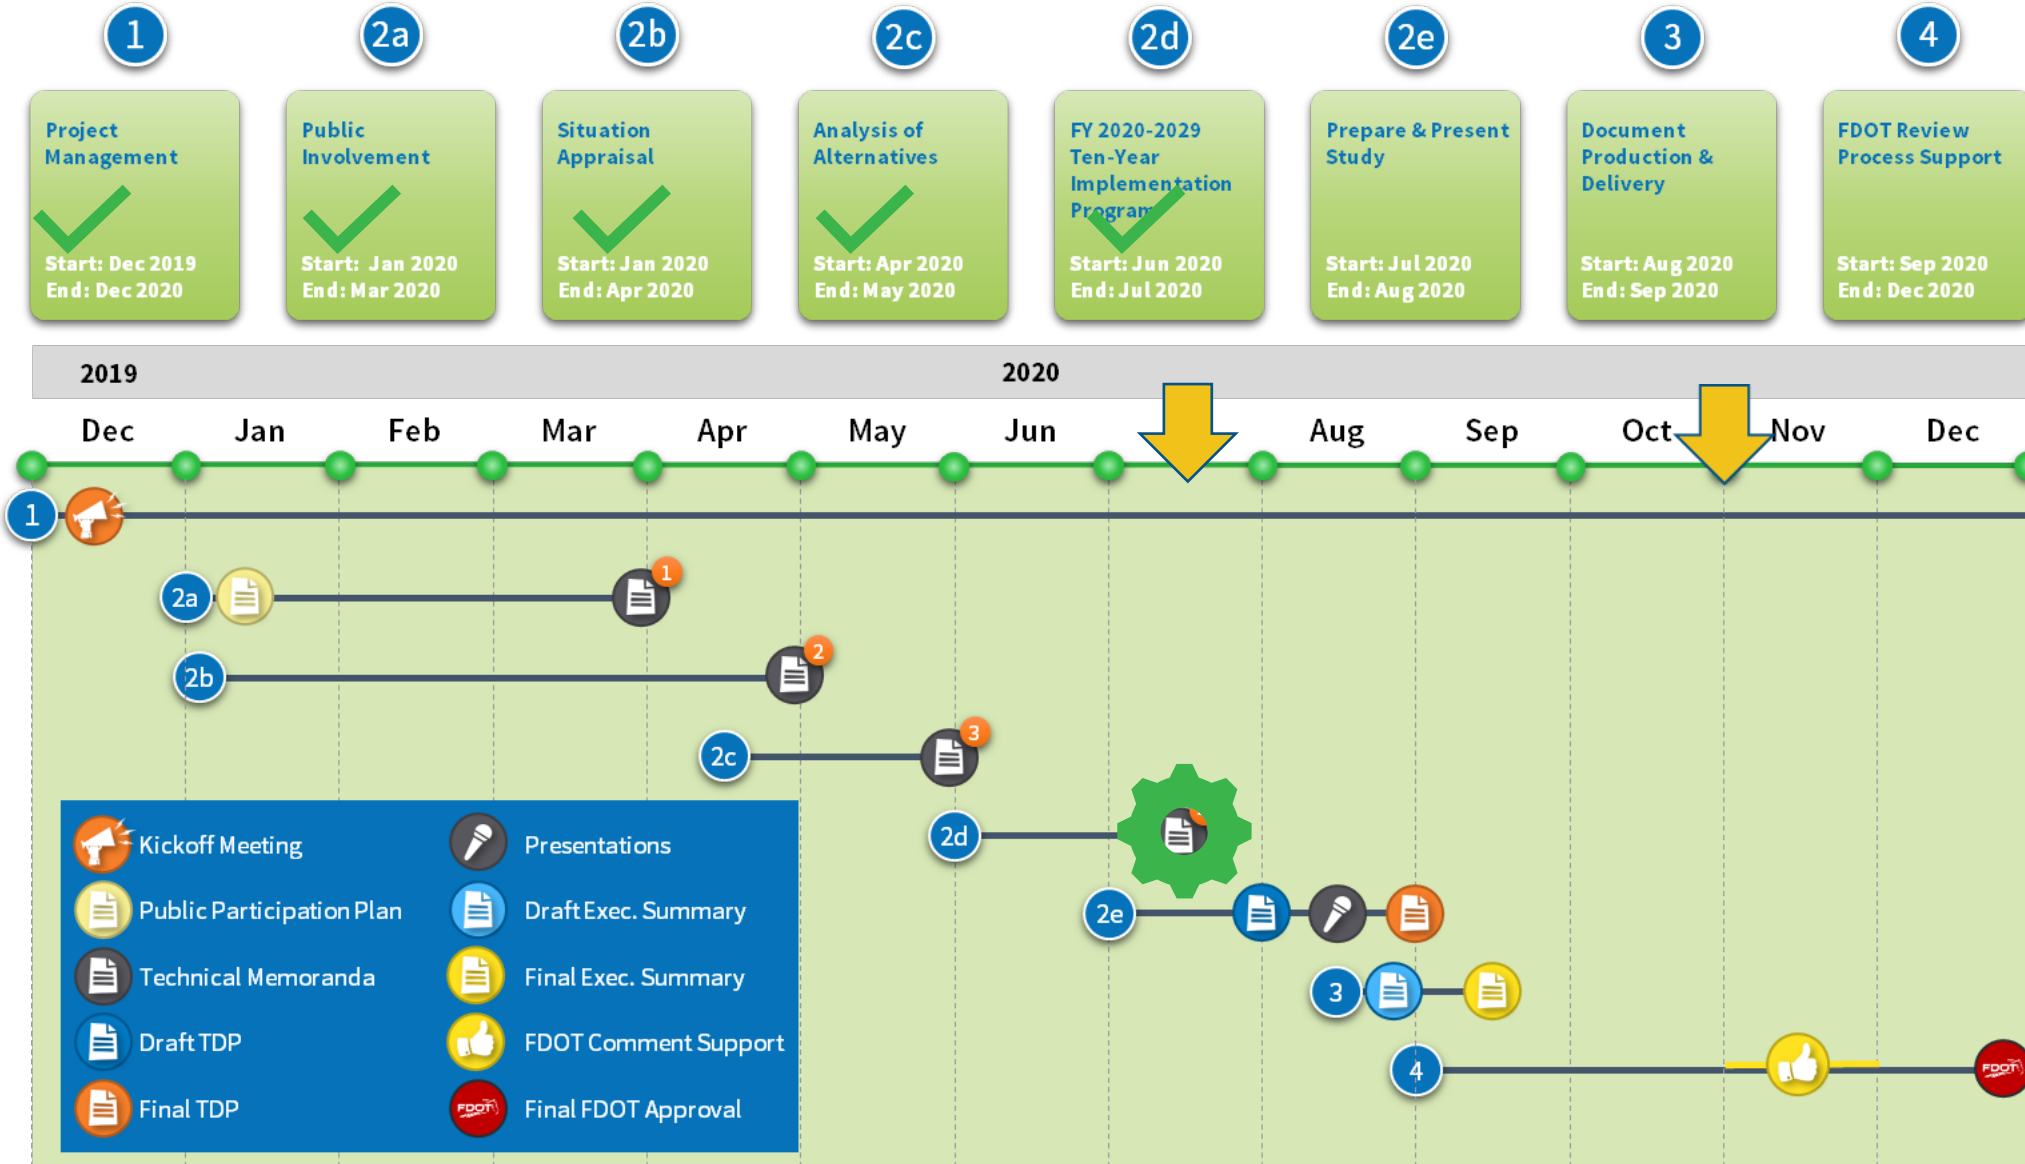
1
Project Management
Start: Dec 2019
End: Dec 2020

2a
Public Involvement
Start: Jan 2020
End: Mar 2020

2b
Situation Appraisal
Start: Jan 2020
End: Apr 2020

2c
Analysis of Alternatives
Start: Apr 2020
End: May 2020

2d
FY 2020-2029 Ten-Year Implementation Program
Start: Jun 2020
End: Jul 2020

2e
Prepare & Present Study
Start: Jul 2020
End: Aug 2020

3
Document Production & Delivery
Start: Aug 2020
End: Sep 2020

4
FDOT Review Process Support
Start: Sep 2020
End: Dec 2020

2019
2020
Dec Jan Feb Mar Apr May Jun Aug Sep Oct Nov Dec

1
2a
1
2b
2
2c
3
2d
2e
3
4

Kickoff Meeting
Public Participation Plan
Technical Memoranda
Draft TDP
Final TDP
Presentations
Draft Exec. Summary
Final Exec. Summary
FDOT Comment Support
Final FDOT Approval